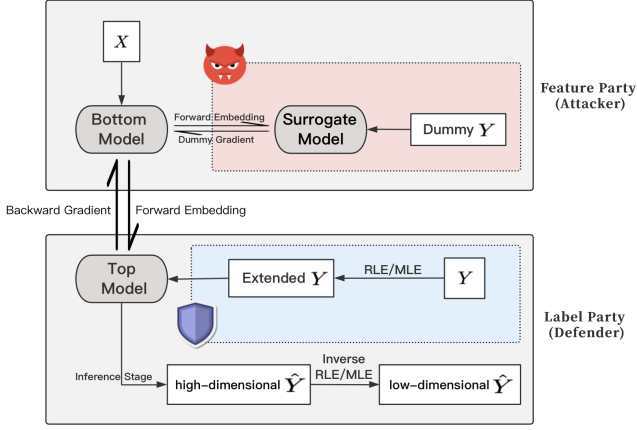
$X$

Bottom Model

Forward Embedding

Dummy Gradient

Surrogate Model

Dummy $Y$

Feature Party (Attacker)

Backward Gradient

Forward Embedding

Top Model

Extended $Y$

RLE/MLE

$Y$

Label Party (Defender)

Inference Stage

high-dimensional $\hat{Y}$

Inverse RLE/MLE

low-dimensional $\hat{Y}$